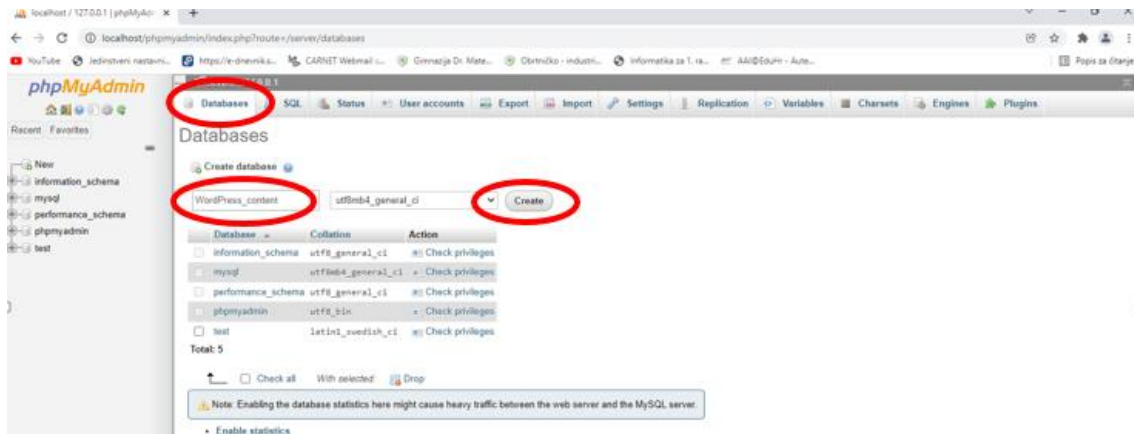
localhost / 127.0.0.1 | phpMyAdr ×

localhost/phpmyadmin/index.php?route=/server/databases

YouTube Jedinstveni nastavni... https://e-dnevnik.s... CARNET Webmail :... Gimnazija Dr. Mate... Obrtničko - industri... Informatika za 1. ra... AAI@EduHr - Aute... Popis za čitanje

phpMyAdmin

Recent Favorites

New
information_schema
mysql
performance_schema
phpmyadmin
test

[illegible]127.0.0.1

Databases SQL Status User accounts Export Import Settings Replication Variables Charsets Engines Plugins

Databases

Create database

WordPress_content utf8mb4_general_ci Create

| | Database | Collation | Action |
|---|---|---|---|
| | information_schema | utf8_general_ci | Check privileges |
| | mysql | utf8mb4_general_ci | Check privileges |
| | performance_schema | utf8_general_ci | Check privileges |
| | phpmyadmin | utf8_bin | Check privileges |
| | test | latin1_swedish_ci | Check privileges |

Total: 5

Check all With selected: Drop

Note: Enabling the database statistics here might cause heavy traffic between the web server and the MySQL server.

• Enable statistics